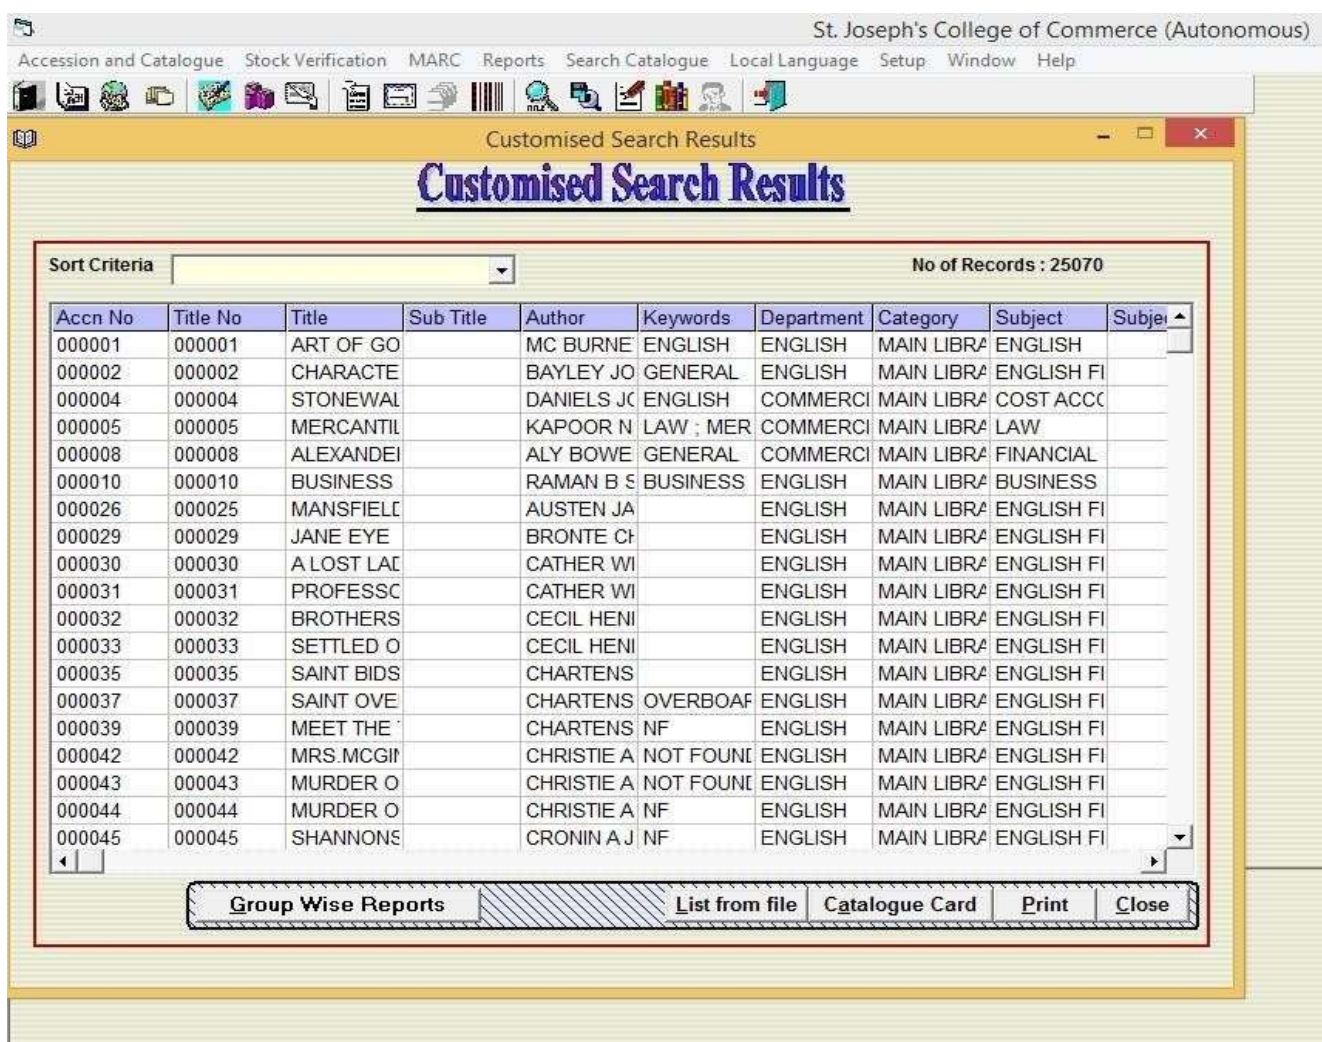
St. Joseph's College of Commerce (Autonomous)

Accession and Catalogue Stock Verification MARC Reports Search Catalogue Local Language Setup Window Help

Customised Search Results

Customised Search Results

Sort Criteria

No of Records : 25070

| Accn No | Title No | Title | Sub Title | Author | Keywords | Department | Category | Subject | Subje |
|---|---|---|---|---|---|---|---|---|---|
| 000001 | 000001 | ART OF GO | | MC BURNE | ENGLISH | ENGLISH | MAIN LIBRA | ENGLISH | |
| 000002 | 000002 | CHARACTE | | BAYLEY JO | GENERAL | ENGLISH | MAIN LIBRA | ENGLISH FI | |
| 000004 | 000004 | STONEWAL | | DANIELS JO | ENGLISH | COMMERCI | MAIN LIBRA | COST ACCO | |
| 000005 | 000005 | MERCANTIL | | KAPOOR N | LAW ; MER | COMMERCI | MAIN LIBRA | LAW | |
| 000008 | 000008 | ALEXANDEI | | ALY BOWE | GENERAL | COMMERCI | MAIN LIBRA | FINANCIAL | |
| 000010 | 000010 | BUSINESS | | RAMAN B S | BUSINESS | ENGLISH | MAIN LIBRA | BUSINESS | |
| 000026 | 000025 | MANSFIELD | | AUSTEN JA | | ENGLISH | MAIN LIBRA | ENGLISH FI | |
| 000029 | 000029 | JANE EYE | | BRONTE CH | | ENGLISH | MAIN LIBRA | ENGLISH FI | |
| 000030 | 000030 | A LOST LAD | | CATHER WI | | ENGLISH | MAIN LIBRA | ENGLISH FI | |
| 000031 | 000031 | PROFESSC | | CATHER WI | | ENGLISH | MAIN LIBRA | ENGLISH FI | |
| 000032 | 000032 | BROTHERS | | CECIL HENI | | ENGLISH | MAIN LIBRA | ENGLISH FI | |
| 000033 | 000033 | SETTLED O | | CECIL HENI | | ENGLISH | MAIN LIBRA | ENGLISH FI | |
| 000035 | 000035 | SAINT BIDS | | CHARTENS | | ENGLISH | MAIN LIBRA | ENGLISH FI | |
| 000037 | 000037 | SAINT OVE | | CHARTENS | OVERBOAF | ENGLISH | MAIN LIBRA | ENGLISH FI | |
| 000039 | 000039 | MEET THE | | CHARTENS | NF | ENGLISH | MAIN LIBRA | ENGLISH FI | |
| 000042 | 000042 | MRS.MCGII | | CHRISTIE A | NOT FOUNI | ENGLISH | MAIN LIBRA | ENGLISH FI | |
| 000043 | 000043 | MURDER O | | CHRISTIE A | NOT FOUNI | ENGLISH | MAIN LIBRA | ENGLISH FI | |
| 000044 | 000044 | MURDER O | | CHRISTIE A | NF | ENGLISH | MAIN LIBRA | ENGLISH FI | |
| 000045 | 000045 | SHANNONS | | CRONIN A J | NF | ENGLISH | MAIN LIBRA | ENGLISH FI | |

Group Wise Reports List from file Catalogue Card Print Close